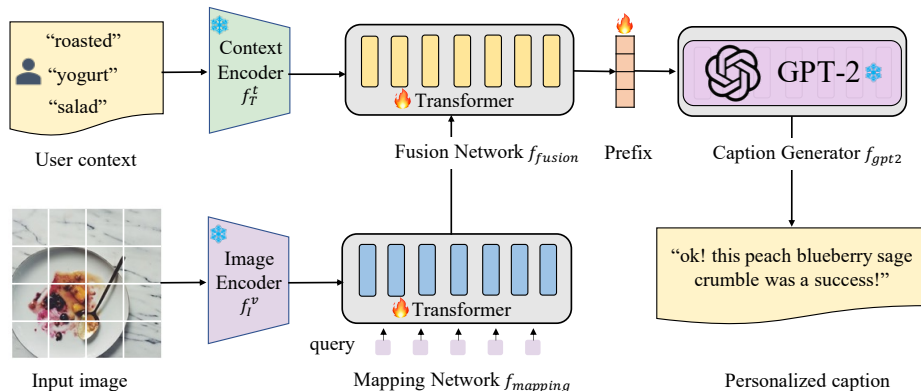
"roasted"
"yogurt"
"salad"

User context

Context Encoder $f_T^t$

Transformer

Fusion Network $f_{fusion}$

Prefix

GPT-2

Caption Generator $f_{gpt2}$

Input image

Image Encoder $f_I^v$

Transformer

query

Mapping Network $f_{mapping}$

"ok! this peach blueberry sage crumble was a success!"

Personalized caption